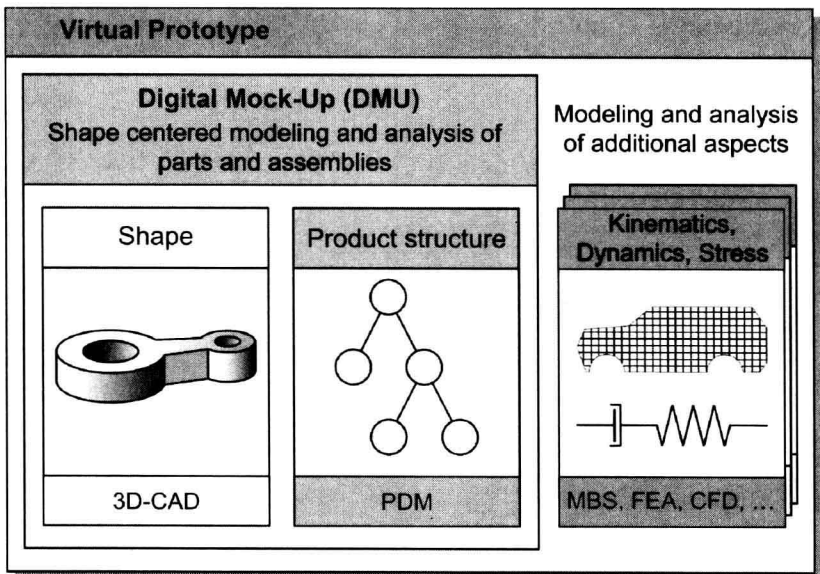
Virtual Prototype

Digital Mock-Up (DMU)
Shape centered modeling and analysis of parts and assemblies

Shape

3D-CAD

Product structure

PDM

Modeling and analysis of additional aspects

Kinematics, Dynamics, Stress

MBS, FEA, CFD, ...